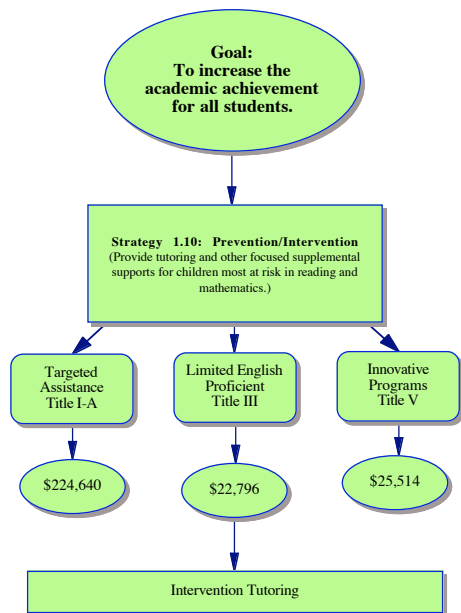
Goal:
To increase the academic achievement for all students.

Strategy 1.10: Prevention/Intervention
(Provide tutoring and other focused supplemental supports for children most at risk in reading and mathematics.)

Targeted Assistance Title I-A

Limited English Proficient Title III

Innovative Programs Title V

$224,640

$22,796

$25,514

Intervention Tutoring